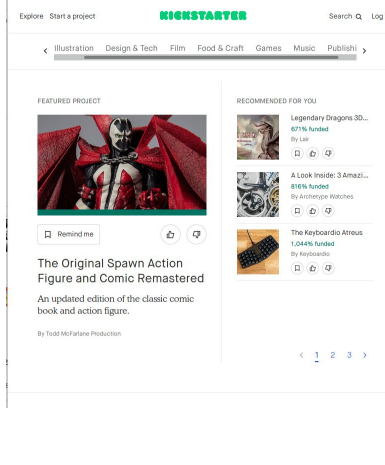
Explore Start a project KICKSTARTER Search Log

< Illustration Design & Tech Film Food & Craft Games Music Publishi >

FEATURED PROJECT

Remind me

The Original Spawn Action Figure and Comic Remastered

An updated edition of the classic comic book and action figure.

By Todd McFarlane Production

RECOMMENDED FOR YOU

Legendary Dragons 3D...
671% funded
By Lair

A Look Inside: 3 Amazi...
816% funded
By Archetype Watches

The Keyboardio Atreus
1,044% funded
By Keyboardio

< 1 2 3 >